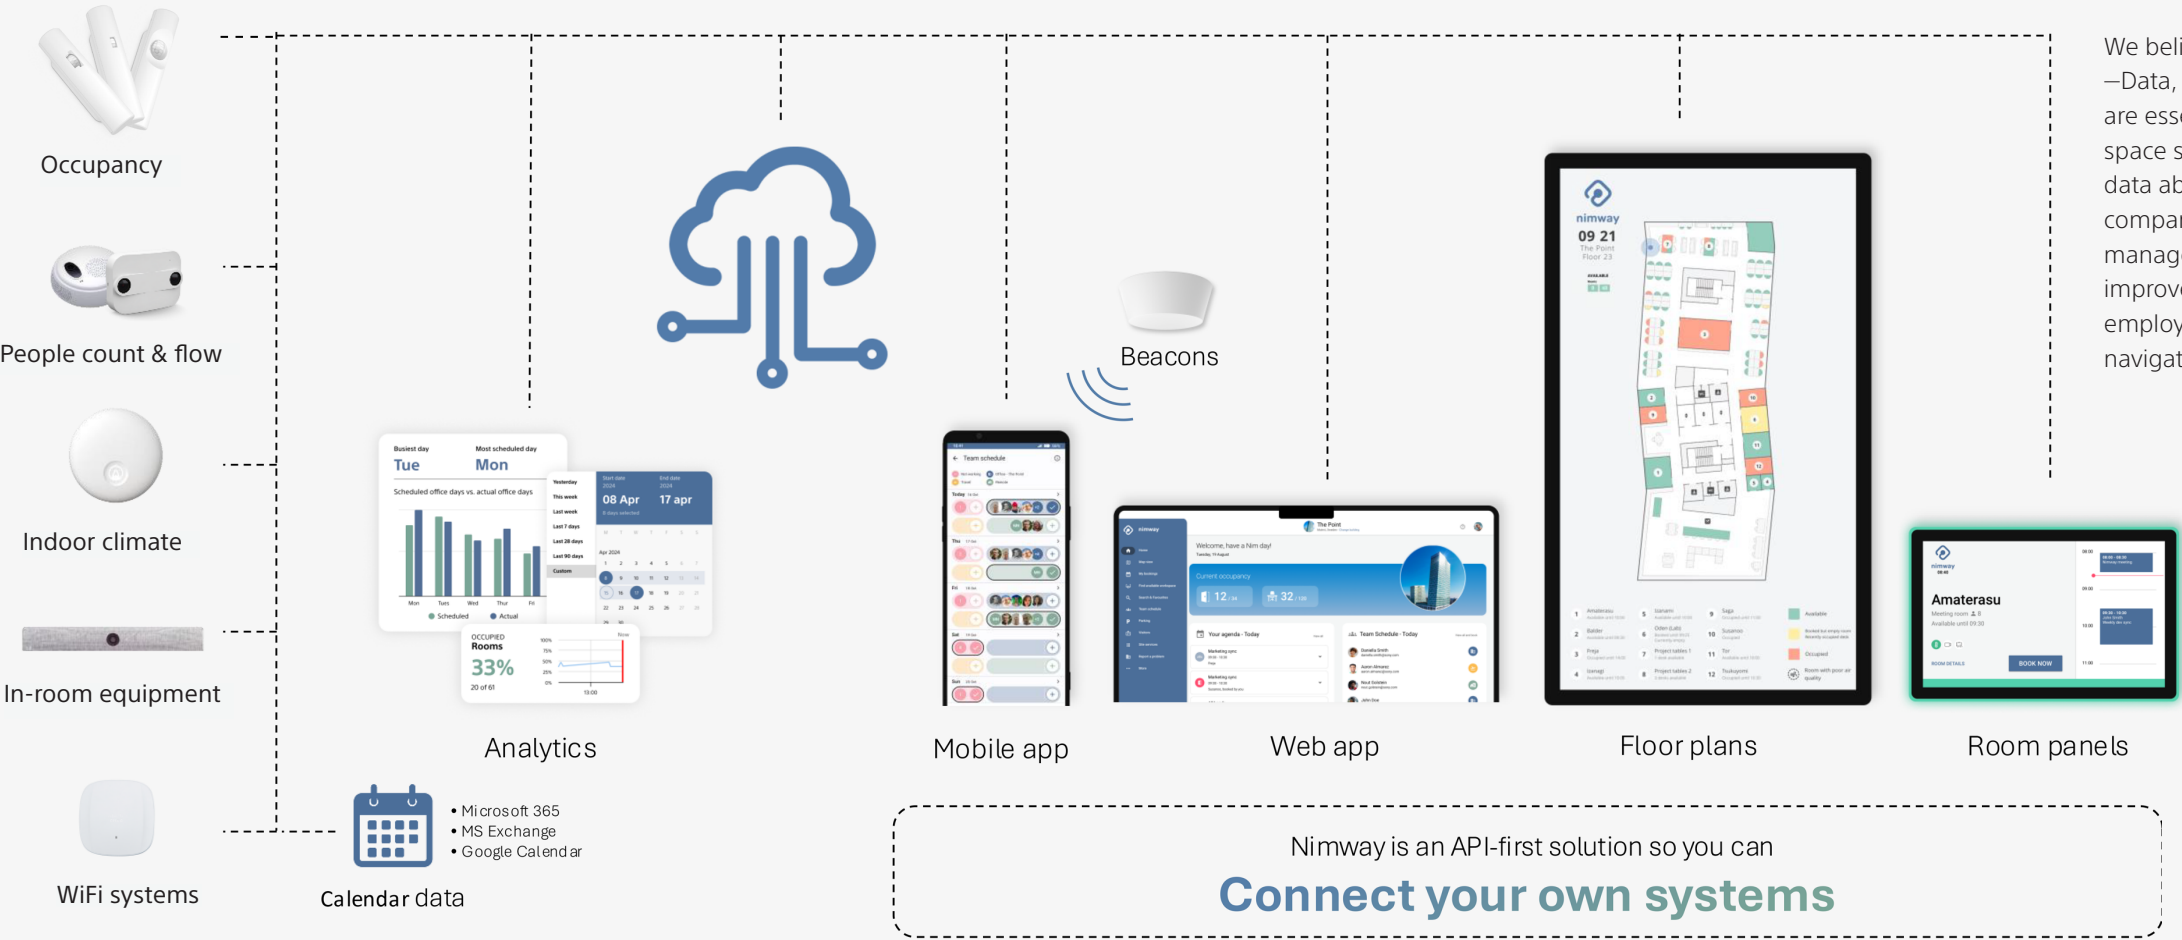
Occupancy

People count & flow

Indoor climate

In-room equipment

WiFi systems

Busiest day
Tue
Most scheduled day
Mon
Scheduled office days vs. actual office days
Mon Tues Wed Thur Fri
Scheduled Actual

Yesterday
This week
Last week
Last 7 days
Last 28 days
Last 90 days
Custom

Start date
08 Apr
End date
17 apr

OCCUPIED
Rooms
33%
20 of 61

Analytics

Beacons

Team schedule

Mobile app

Welcome, have a Nim day!
Current occupancy
12
32
Your agenda · Today
Team Schedule · Today

Web app

nimway
09 21
The Point
Floor 23

Floor plans

nimway
Amaterasu
ROOM DETAILS
BOOK NOW

Room panels

• Microsoft 365
• MS Exchange
• Google Calendar

Calendar data

Nimway is an API-first solution so you can
Connect your own systems

We beli
—Data,
are ess
space s
data ab
compa
manag
improv
employ
navigat